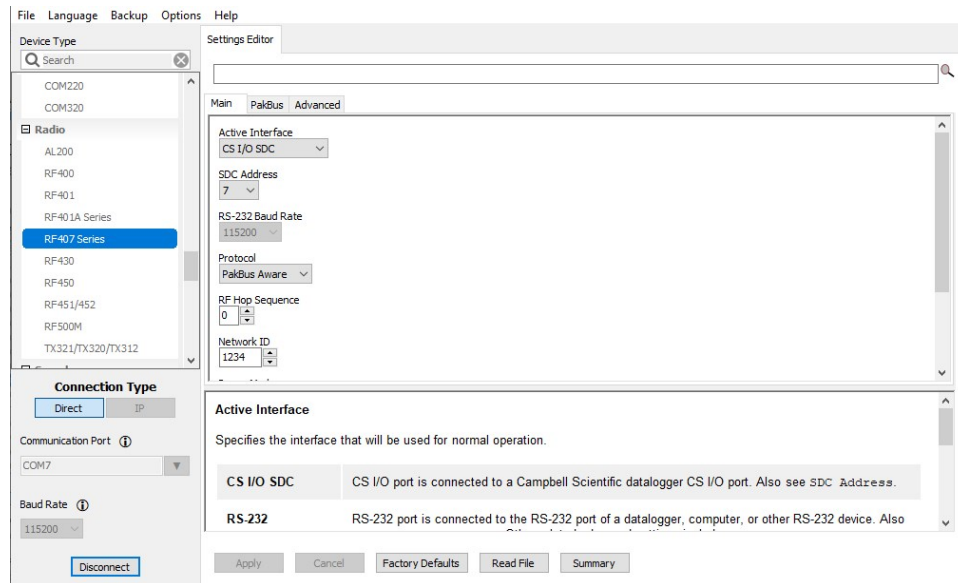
File Language Backup Options Help

Device Type

Search

COM220
COM320
Radio
AL200
RF400
RF401
RF401A Series
RF407 Series
RF430
RF450
RF451/452
RF500M
TX321/TX320/TX312

Connection Type

Direct IP

Communication Port

COM7

Baud Rate

115200

Disconnect

Settings Editor

Main PakBus Advanced

Active Interface
CS I/O SDC

SDC Address
7

RS-232 Baud Rate
115200

Protocol
PakBus Aware

RF Hop Sequence
0

Network ID
1234

Active Interface

Specifies the interface that will be used for normal operation.

| | |
|---|---|
| CS I/O SDC | CS I/O port is connected to a Campbell Scientific datalogger CS I/O port. Also see SDC Address. |
| RS-232 | RS-232 port is connected to the RS-232 port of a datalogger, computer, or other RS-232 device. Also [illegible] |

Apply Cancel Factory Defaults Read File Summary